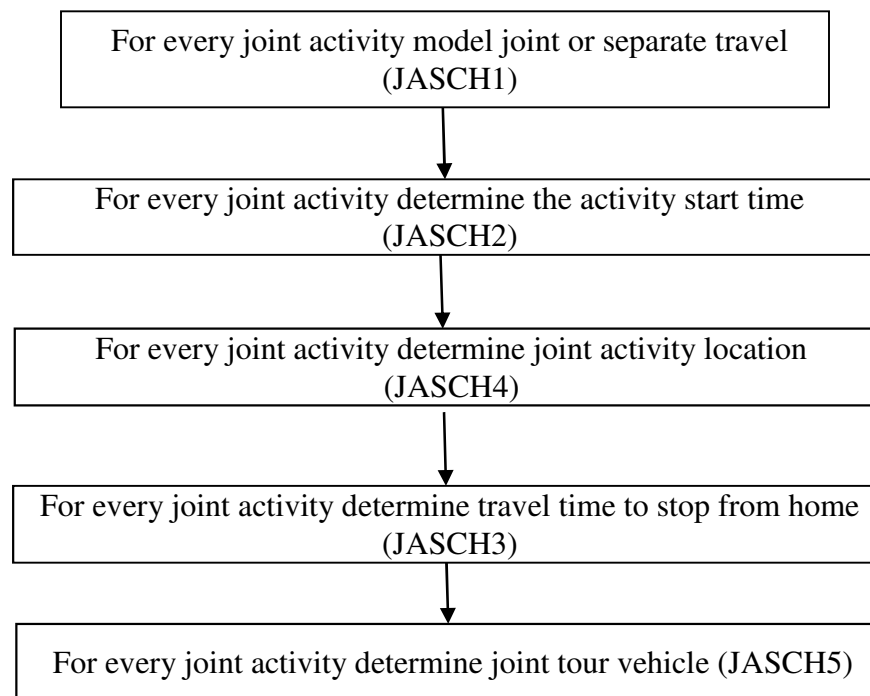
For every joint activity model joint or separate travel (JASCH1)

For every joint activity determine the activity start time (JASCH2)

For every joint activity determine joint activity location (JASCH4)

For every joint activity determine travel time to stop from home (JASCH3)

For every joint activity determine joint tour vehicle (JASCH5)